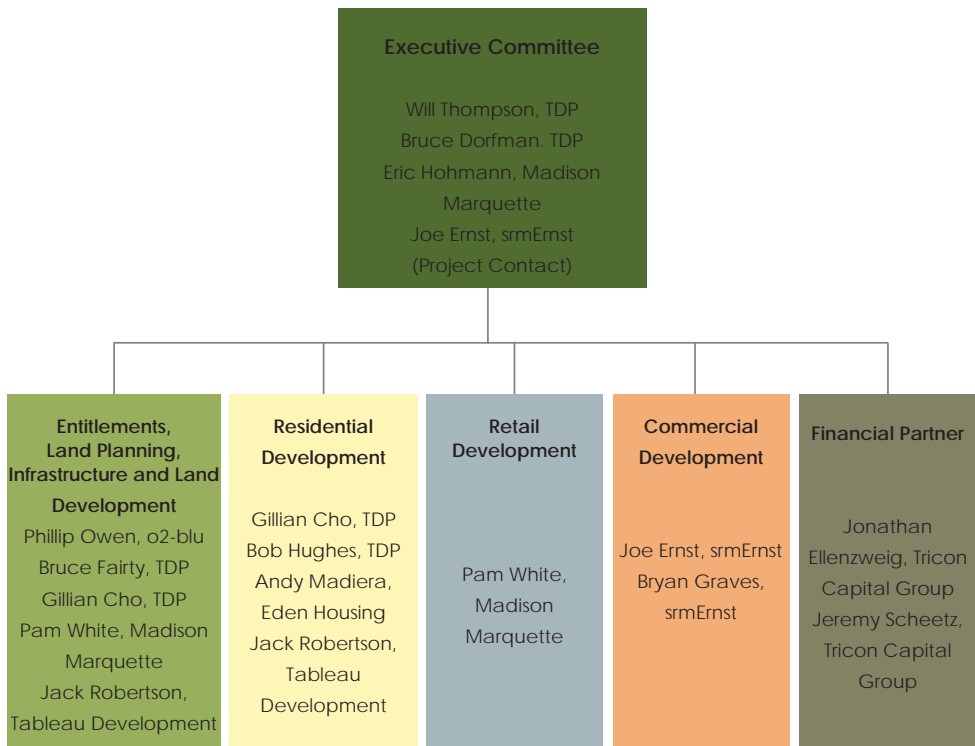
Executive Committee

Will Thompson, TDP
Bruce Dorfman. TDP
Eric Hohmann, Madison Marquette
Joe Ernst, srmErnst
(Project Contact)

Entitlements, Land Planning, Infrastructure and Land Development

Phillip Owen, o2-blu
Bruce Fairty, TDP
Gillian Cho, TDP
Pam White, Madison Marquette
Jack Robertson, Tableau Development

Residential Development

Gillian Cho, TDP
Bob Hughes, TDP
Andy Madiera, Eden Housing
Jack Robertson, Tableau Development

Retail Development

Pam White, Madison Marquette

Commercial Development

Joe Ernst, srmErnst
Bryan Graves, srmErnst

Financial Partner

Jonathan Ellenzweig, Tricon Capital Group
Jeremy Scheetz, Tricon Capital Group